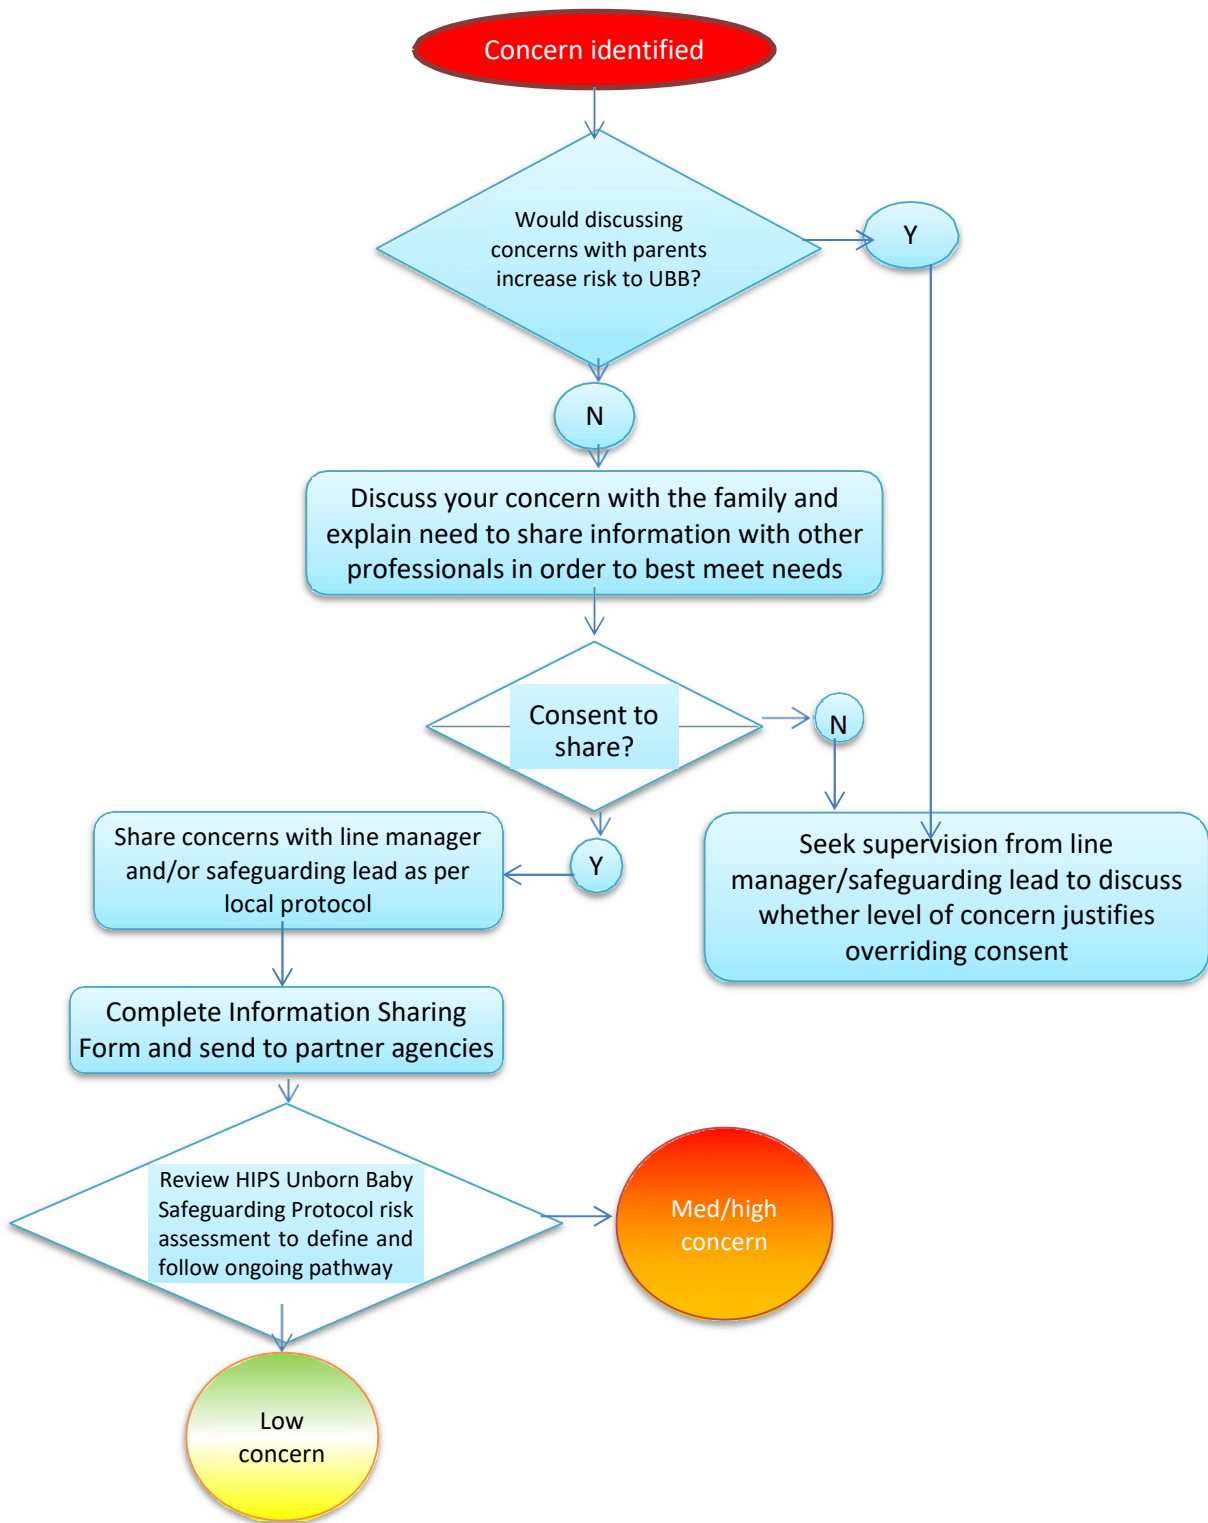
Concern identified

Would discussing concerns with parents increase risk to UBB?

Y

N

Discuss your concern with the family and explain need to share information with other professionals in order to best meet needs

Consent to share?

N

Y

Share concerns with line manager and/or safeguarding lead as per local protocol

Seek supervision from line manager/safeguarding lead to discuss whether level of concern justifies overriding consent

Complete Information Sharing Form and send to partner agencies

Review HIPS Unborn Baby Safeguarding Protocol risk assessment to define and follow ongoing pathway

Med/high concern

Low concern